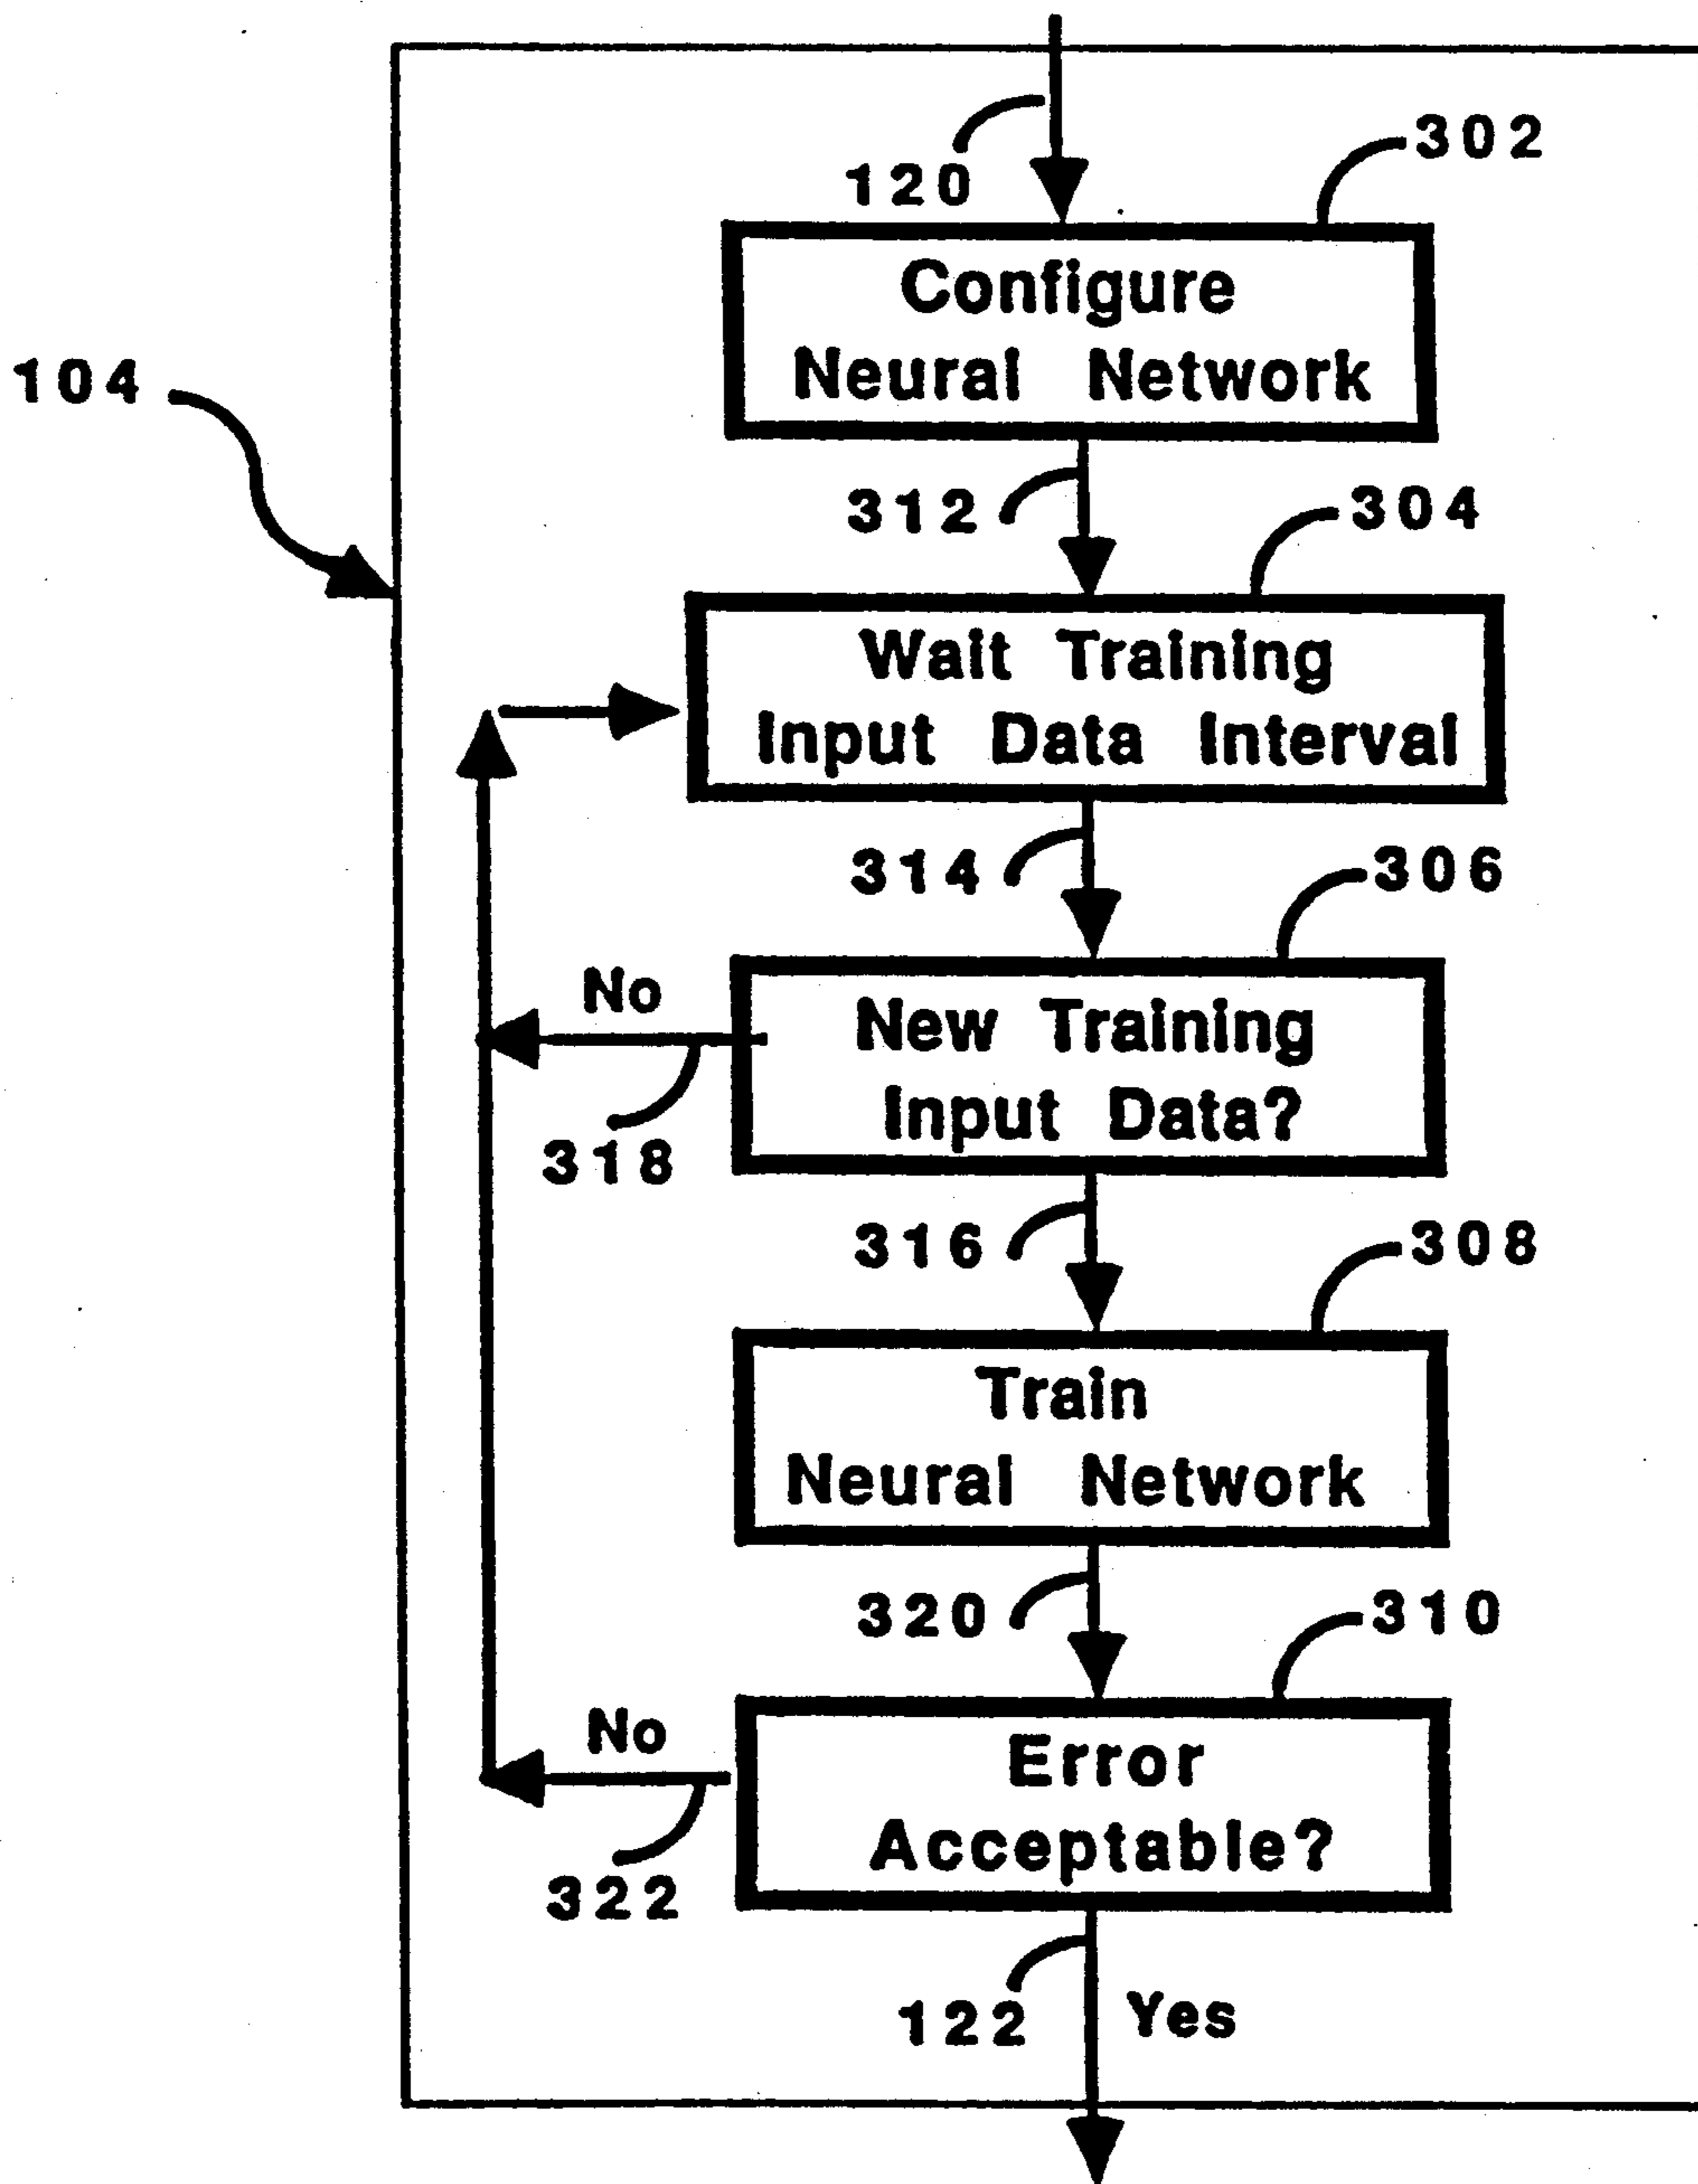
120

302

Configure Neural Network

104

312

304

Wait Training Input Data Interval

314

306

No

New Training Input Data?

318

316

308

Train Neural Network

320

310

No

Error Acceptable?

322

122

Yes